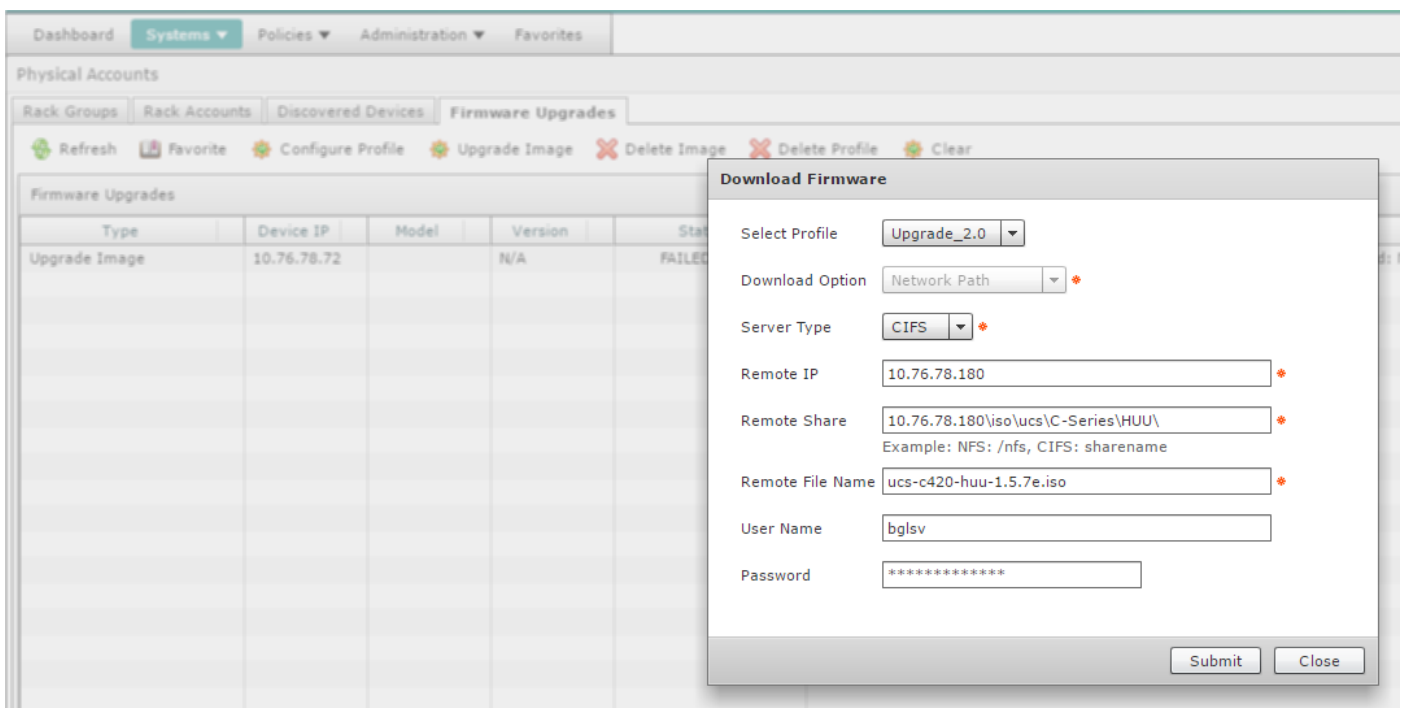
Dashboard Systems ▼ Policies ▼ Administration ▼ Favorites

Physical Accounts

Rack Groups | Rack Accounts | Discovered Devices | Firmware Upgrades

Refresh Favorite Configure Profile Upgrade Image Delete Image Delete Profile Clear

Firmware Upgrades

| Type | Device IP | Model | Version | Stat |
|---|---|---|---|---|
| Upgrade Image | 10.76.78.72 | | N/A | FAILED |

Download Firmware

Select Profile Upgrade_2.0

Download Option Network Path *

Server Type CIFS *

Remote IP 10.76.78.180 *

Remote Share 10.76.78.180\iso\ucs\C-Series\HUU\ *

Example: NFS: /nfs, CIFS: sharename

Remote File Name ucs-c420-huu-1.5.7e.iso *

User Name bglsv

Password *************

Submit Close